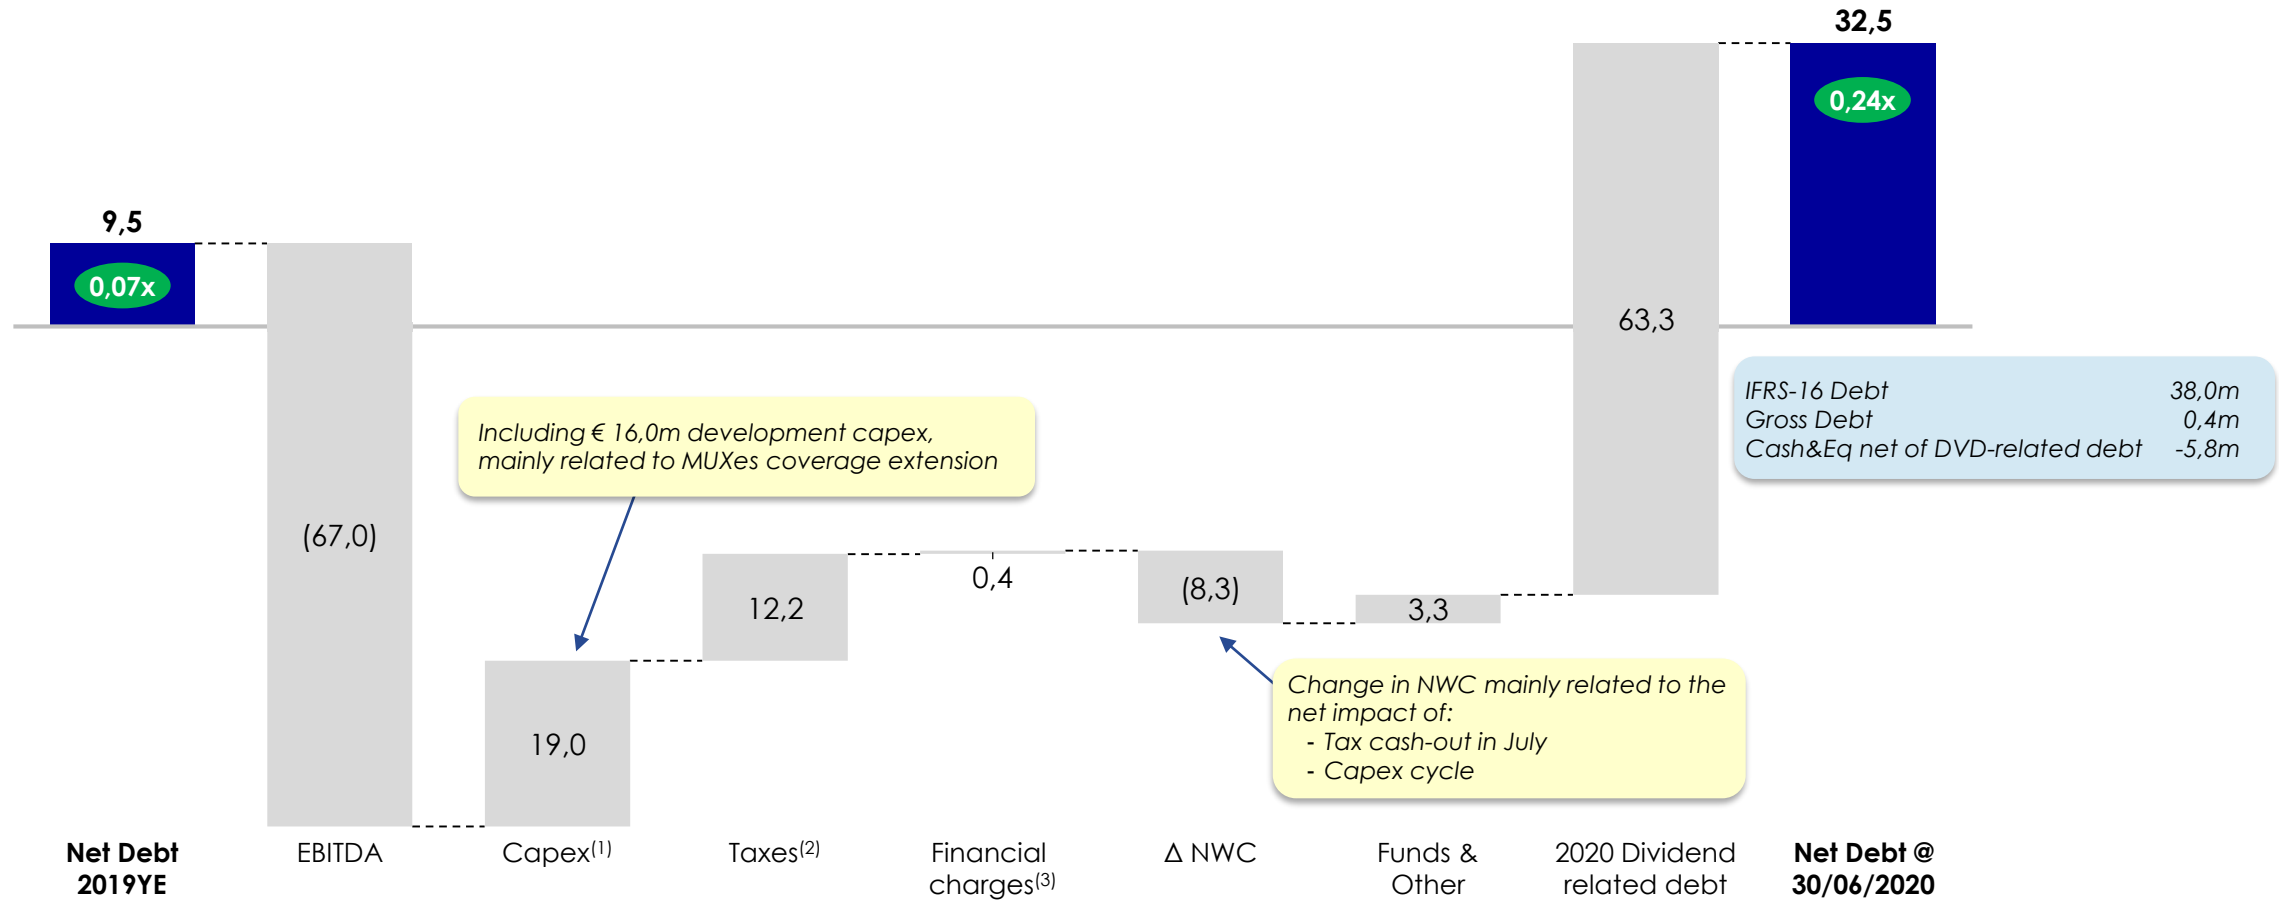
32,5

0,24x

9,5

0,07x

63,3

IFRS-16 Debt 38,0m
Gross Debt 0,4m
Cash&Eq net of DVD-related debt -5,8m

(67,0)

Including € 16,0m development capex, mainly related to MUXes coverage extension

12,2

0,4

(8,3)

3,3

19,0

Change in NWC mainly related to the net impact of:
- Tax cash-out in July
- Capex cycle

Net Debt 2019YE

EBITDA

Capex$^{(1)}$

Taxes$^{(2)}$

Financial charges$^{(3)}$

Δ NWC

Funds & Other

2020 Dividend related debt

Net Debt @ 30/06/2020